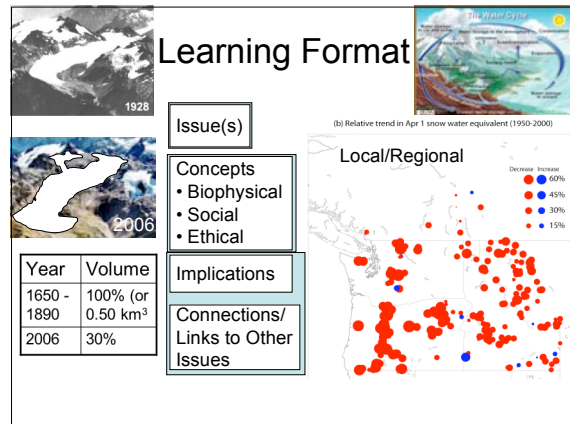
1928

Learning Format

The Water Cycle

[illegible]

2006

Issue(s)

Concepts
• Biophysical
• Social
• Ethical

Implications

Connections/ Links to Other Issues

| Year | Volume |
|---|---|
| 1650 - 1890 | 100% (or 0.50 km$^3$ |
| 2006 | 30% |

(b) Relative trend in Apr 1 snow water equivalent (1950-2000)

Local/Regional

Decrease Increase
60%
45%
30%
15%